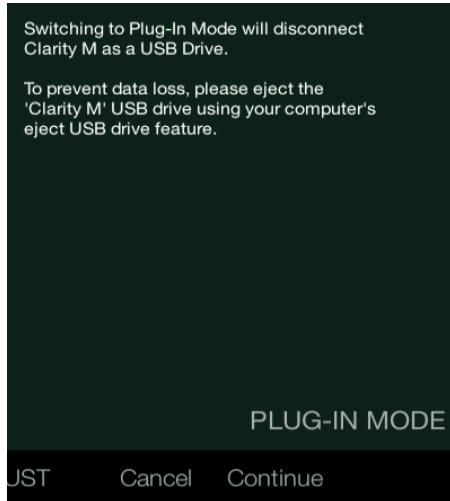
Switching to Plug-In Mode will disconnect Clarity M as a USB Drive.

To prevent data loss, please eject the 'Clarity M' USB drive using your computer's eject USB drive feature.

PLUG-IN MODE

JST Cancel Continue